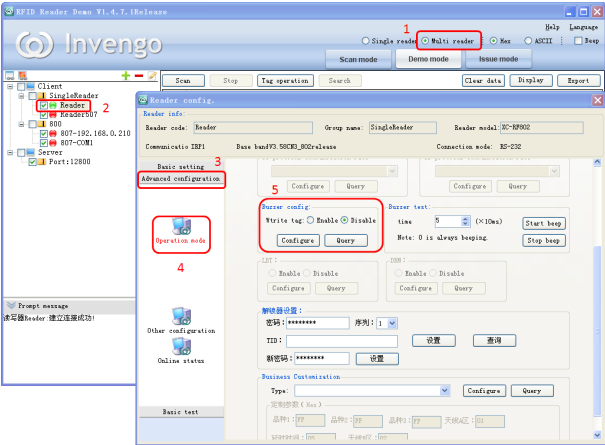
RFID Reader Demo V1.4.7.1Release

Help Language

Invengo

1

Single reader Multi reader Hex ASCII Beep

Scan mode Demo mode Issue mode

Scan Stop Tag operation Search Clear data Display Export

Client
SingleReader
Reader 2
Reader507
800
807-192.168.0.210
807-COM1
Server
Port:12800

Prompt message
读写器Reader 建立连接成功!

Reader config.

Reader info:
Reader code: Reader Group name: SingleReader Reader model: XC-RF802
Communicatio IRP1 Base bandV3.58CN3_802release Connection mode: RS-232

Basic setting
Advanced configuration 3

Operation mode
4

Other configuration

Online status

Basic test

Configure Query Configure Query

5

Buzzer config:
Wtrite tag: Enable Disable
Configure Query

Buzzer test:
time 5 (×10ms) Start beep
Note: 0 is always beeping. Stop beep

LED
Enable Disable
Configure Query

USB
Enable Disable
Configure Query

解锁器设置:
密码: ******** 序列: 1
TID: 设置 查询
新密码: ******** 设置

Business Customization
Type: Configure Query
定制参数(Hex)
品种1: FF 品种2: FF 品种3: FF 天线1区: 01
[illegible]